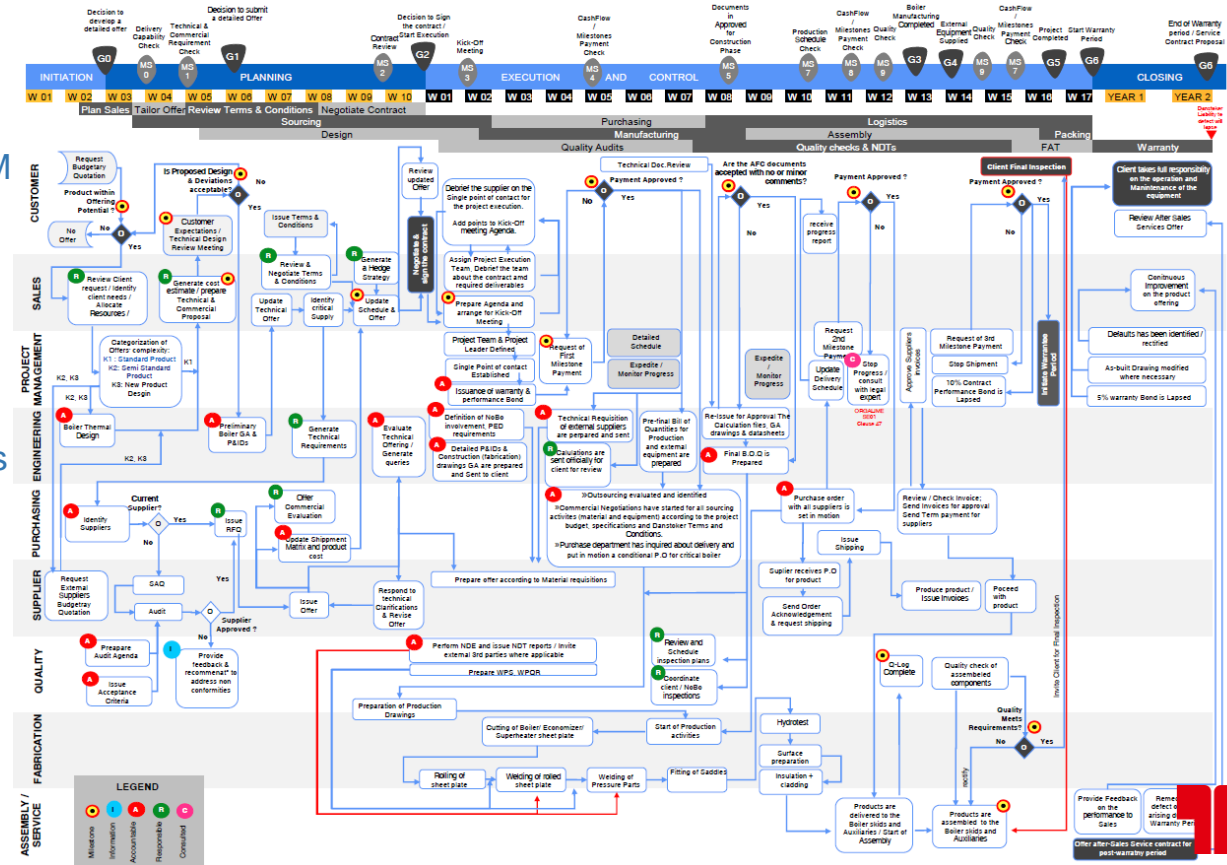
Decision to develop a detailed offer
Delivery Capability Check
Technical & Commercial Requirement Check
Decision to submit a detailed Offer
Contract Review
Decision to Sign the contract / Start Execution
Kick-Off Meeting
CashFlow / Milestones Payment Check
Documents in Approved for Construction Phase
Production Schedule Check
CashFlow / Milestones Payment Check
Quality Check
Boiler Manufacturing Completed
External Equipment Supplied
Quality Check
CashFlow / Milestones Payment Check
Project Completed
Start Warranty Period
End of Warranty period / Service Contract Proposal

G0 MS 0 MS 1 G1 MS 2 G2 MS 3 MS 4 MS 5 MS 7 MS 8 MS 9 G3 G4 MS 9 MS 7 G5 G6 G6

INITIATION PLANNING EXECUTION AND CONTROL CLOSING

W 01 W 02 W 03 W 04 W 05 W 06 W 07 W 08 W 09 W 10 W 01 W 02 W 03 W 04 W 05 W 06 W 07 W 08 W 09 W 10 W 11 W 12 W 13 W 14 W 15 W 16 W 17 YEAR 1 YEAR 2

Plan Sales | Tailor Offer | Review Terms & Conditions | Negotiate Contract
Danstoker Liability to defect will Lapse
Sourcing | Purchasing | Logistics
Design | Manufacturing | Assembly | Packing
Quality Audits | Quality checks & NDTs | FAT | Warranty

CUSTOMER
SALES
PROJECT MANAGEMENT
ENGINEERING
PURCHASING
SUPPLIER
QUALITY
FABRICATION
ASSEMBLY / SERVICE

Request Budgetary Quotation
Product within Offering Potential ?
No Offer
No
Yes
Is Proposed Design & Deviations acceptable?
No
Customer Expectations / Technical Design Review Meeting
Review updated Offer
Debrief the supplier on the Single point of contact for the project execution.
Add points to Kick-Off meeting Agenda.
Technical Doc.Review
Payment Approved ?
No
Yes
Are the AFC documents accepted with no or minor comments?
No
Yes
Payment Approved ?
No
Yes
Client Final Inspection
Payment Approved ?
No
Yes
Client takes full responsibility on the operation and Maintenance of the equipment
Review After Sales Services Offer
Review Client request / Identify client needs / Allocate Resources /
Generate cost estimate / prepare Technical & Commercial Proposal
Issue Terms & Conditions
Review & Negotiate Terms & Conditions
Generate a Hedge Strategy
Negotiate & sign the contract
Assign Project Execution Team, Debrief the team about the contract and required deliverables
Prepare Agenda and arrange for Kick-Off Meeting
receive progress report
Continuous improvement on the product offering
Update Technical Offer
Identify critical Supply
Update Schedule & Offer
Categorization of Offers' complexity: K1 : Standard Product K2: Semi Standard Product K3: New Product Design
K1
K2, K3
K2, K3
Project Team & Project Leader Defined
Single Point of contact Established
Issuance of warranty & performance Bond
Request of First Milestone Payment
Detailed Schedule
Expedite / Monitor Progress
Expedite / Monitor Progress
Request 2nd Milestone Payment
Update Delivery Schedule
Stop Progress / consult with legal expert
ORGALIME S081 Clause 47
Approve Suppliers Invoices
Request of 3rd Milestone Payment
Stop Shipment
10% Contract Performance Bond is Lapsed
Initiate Warranty Period
Defaults has been identified / rectified
As-built Drawing modified where necessary
5% warranty Bond is Lapsed
Boiler Thermal Design
Preliminary Boiler GA & P&IDs
Generate Technical Requirements
Evaluate Technical Offering / Generate queries
Definition of NoBo involvement, PED requirements
Detailed P&IDs & Construction (fabrication) drawings GA are prepared and Sent to client
Technical Requisition of external suppliers are perpared and sent
Calculations are sent officially for client for review
Pre-final Bill of Quantities for Production and external equipment are prepared
Re-Issue for Approval The Calculation files, GA drawings & datasheets
Final B.O.Q is Prepared
Current Supplier?
Yes
No
Identify Suppliers
Issue RFQ
Offer Commercial Evaluation
Update Shipment Matrix and product cost
»Outsourcing evaluated and Identified
»Commercial Negotiations have started for all sourcing activities (material and equipment) according to the project budget, specifications and Danstoker Terms and Conditions.
»Purchase department has inquired about delivery and put in motion a conditional P.O for critical boiler
Purchase order with all suppliers is set in motion
Review / Check Invoice; Send Invoices for approval Send Term payment for suppliers
Issue Shipping
Request External Suppliers Budgetray Quotation
SAQ
Yes
Audit
Supplier Approved ?
No
Issue Offer
Respond to technical Clarifications & Revise Offer
Prepare offer according to Material requisitions
Supplier receives P.O for product
Send Order Acknowledgement & request shipping
Produce product / Issue Invoices
Poceed with product
Invite Client for Final Inspection
Preapare Audit Agenda
Issue Acceptance Criteria
Provide feedback & recommenat* to address non conformities
Perform NDE and issue NDT reports / Invite external 3rd parties where applicable
Prepare WPS, WPQR
Review and Schedule inspection plans
Coordinate client / NoBo inspections
Q-Log Complete
Quality check of assembeled components
Quality Meets Requirements?
No
Yes
rectify
Preparation of Production Drawings
Cutting of Boiler/ Economizer/ Superheater sheet plate
Start of Production activities
Hydrotest
Surface preparation
Insulation + cladding
Rolling of sheet plate
Welding of rolled sheet plate
Welding of Pressure Parts
Fitting of Saddles
Products are delivered to the Boiler skids and Auxiliaries / Start of Assembly
Products are assembled to the Boiler skids and Auxiliaries
Provide Feedback on the performance to Sales
Remedy defect arising during Warranty Per
Offer after-Sales Sevice contract for post-warrnty period
LEGEND
Milestone Information Accountable Responsible Consulted
R A R C I